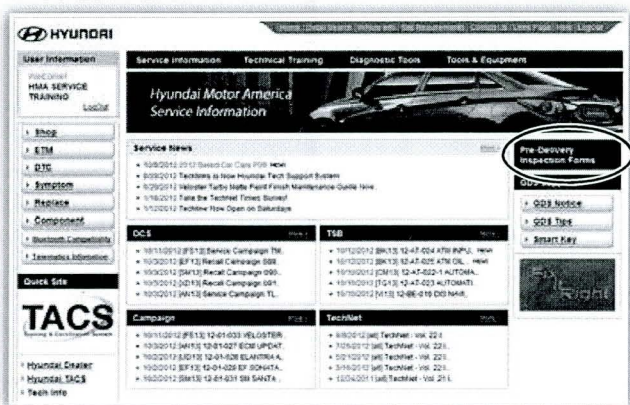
HYUNDAI

Home | Dealer Search | Vehicle Info | Site Requirements | Contact Us | User Profile | Help | LogOut

User Information

Welcome! HMA SERVICE TRAINING

LogOut

Shop

ETM

DTC

Symptom

Replace

Component

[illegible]

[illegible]

Quick Site

TACS

Hyundai Dealer

Hyundai TACS

Tech Info

Service Information | Technical Training | Diagnostic Tools | Tools & Equipment

Hyundai Motor America Service Information

Service News

More

8/28/2012 2013 Select Car Care PDB New

8/28/2012 Techline is Now Hyundai Tech Support System

8/29/2012 Veloster Turbo Matte Paint Finish Maintenance Guide Now

1/16/2012 Take the TechNet Times Survey!

1/12/2012 TechLine Now Open on Saturdays

Pre-Delivery Inspection Forms

GDS

GDS Notice

GDS Tips

Smart Key

DCS

More

10/11/2012 [FS13] Service Campaign TM...

10/3/2012 [EF13] Recall Campaign 089...

10/3/2012 [SH13] Recall Campaign 090...

10/3/2012 [XD13] Recall Campaign 091...

10/2/2012 [AN13] Service Campaign TL...

TSB

More

10/12/2012 [BK13] 12-AT-024 ATM INPU... New

10/12/2012 [BK13] 12-AT-025 ATM OIL... New

10/10/2012 [CM13] 12-AT-022-1 AUTOMA...

10/10/2012 [TG13] 12-AT-023 AUTOMATI...

10/10/2012 [all] 12-BE-010 DO NAIR...

Campaign

More

10/11/2012 [FS13] 12-01-033 VELOSTER...

10/3/2012 [AN13] 12-01-027 ECM UPDAT...

10/2/2012 [UD13] 12-01-028 ELANTRA A...

10/2/2012 [EF13] 12-01-029 EF SONATA...

10/2/2012 [SH13] 12-01-031 SM SANTA...

TechNet

More

8/8/2012 [all] TechNet - Vol. 22 I...

7/25/2012 [all] TechNet - Vol. 22 I...

5/21/2012 [all] TechNet - Vol. 22 I...

3/16/2012 [all] TechNet - Vol. 22 I...

12/24/2011 [all] TechNet - Vol. 21 I...